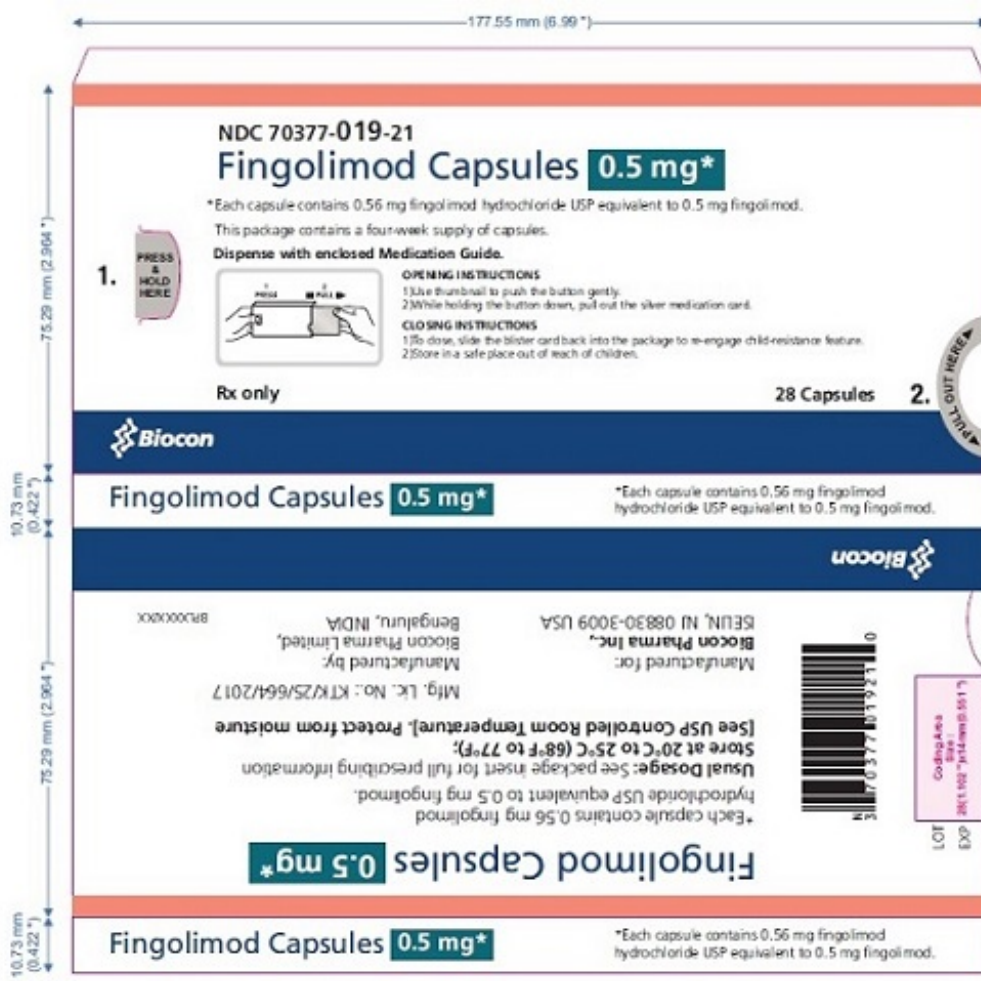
177.55 mm (6.99 ")

75.29 mm (2.964 ")

NDC 70377-019-21
Fingolimod Capsules 0.5 mg*

*Each capsule contains 0.56 mg fingolimod hydrochloride USP equivalent to 0.5 mg fingolimod.

This package contains a four-week supply of capsules.

Dispense with enclosed Medication Guide.

1. PRESS & HOLD HERE

PRESS PULL

OPENING INSTRUCTIONS
1)Use thumbnail to push the button gently.
2)While holding the button down, pull out the silver medication card.

CLOSING INSTRUCTIONS
1)To close, slide the blister card back into the package to re-engage child-resistance feature.
2)Store in a safe place out of reach of children.

Rx only

28 Capsules 2. PULL OUT HERE

Biocon

10.73 mm (0.422 ")

Fingolimod Capsules 0.5 mg*

*Each capsule contains 0.56 mg fingolimod hydrochloride USP equivalent to 0.5 mg fingolimod.

Biocon

75.29 mm (2.964 ")

8RXXXXXX

Manufactured by:
Biocon Pharma Limited,
Bengaluru, INDIA

Manufactured for:
Biocon Pharma Inc.,
ISELIN, NJ 08830-3009 USA

Mfg. Lic. No.: KTK/25/664/2017

[See USP Controlled Room Temperature]. Protect from moisture

Store at 20°C to 25°C (68°F to 77°F);

Usual Dosage: See package insert for full prescribing information

*Each capsule contains 0.56 mg fingolimod hydrochloride USP equivalent to 0.5 mg fingolimod.

Fingolimod Capsules 0.5 mg*

N 3 70377 01921 0

LOT
EXP

Coding Area Size: 26"(1.102") x14mm(0.551")

10.73 mm (0.422 ")

Fingolimod Capsules 0.5 mg*

*Each capsule contains 0.56 mg fingolimod hydrochloride USP equivalent to 0.5 mg fingolimod.